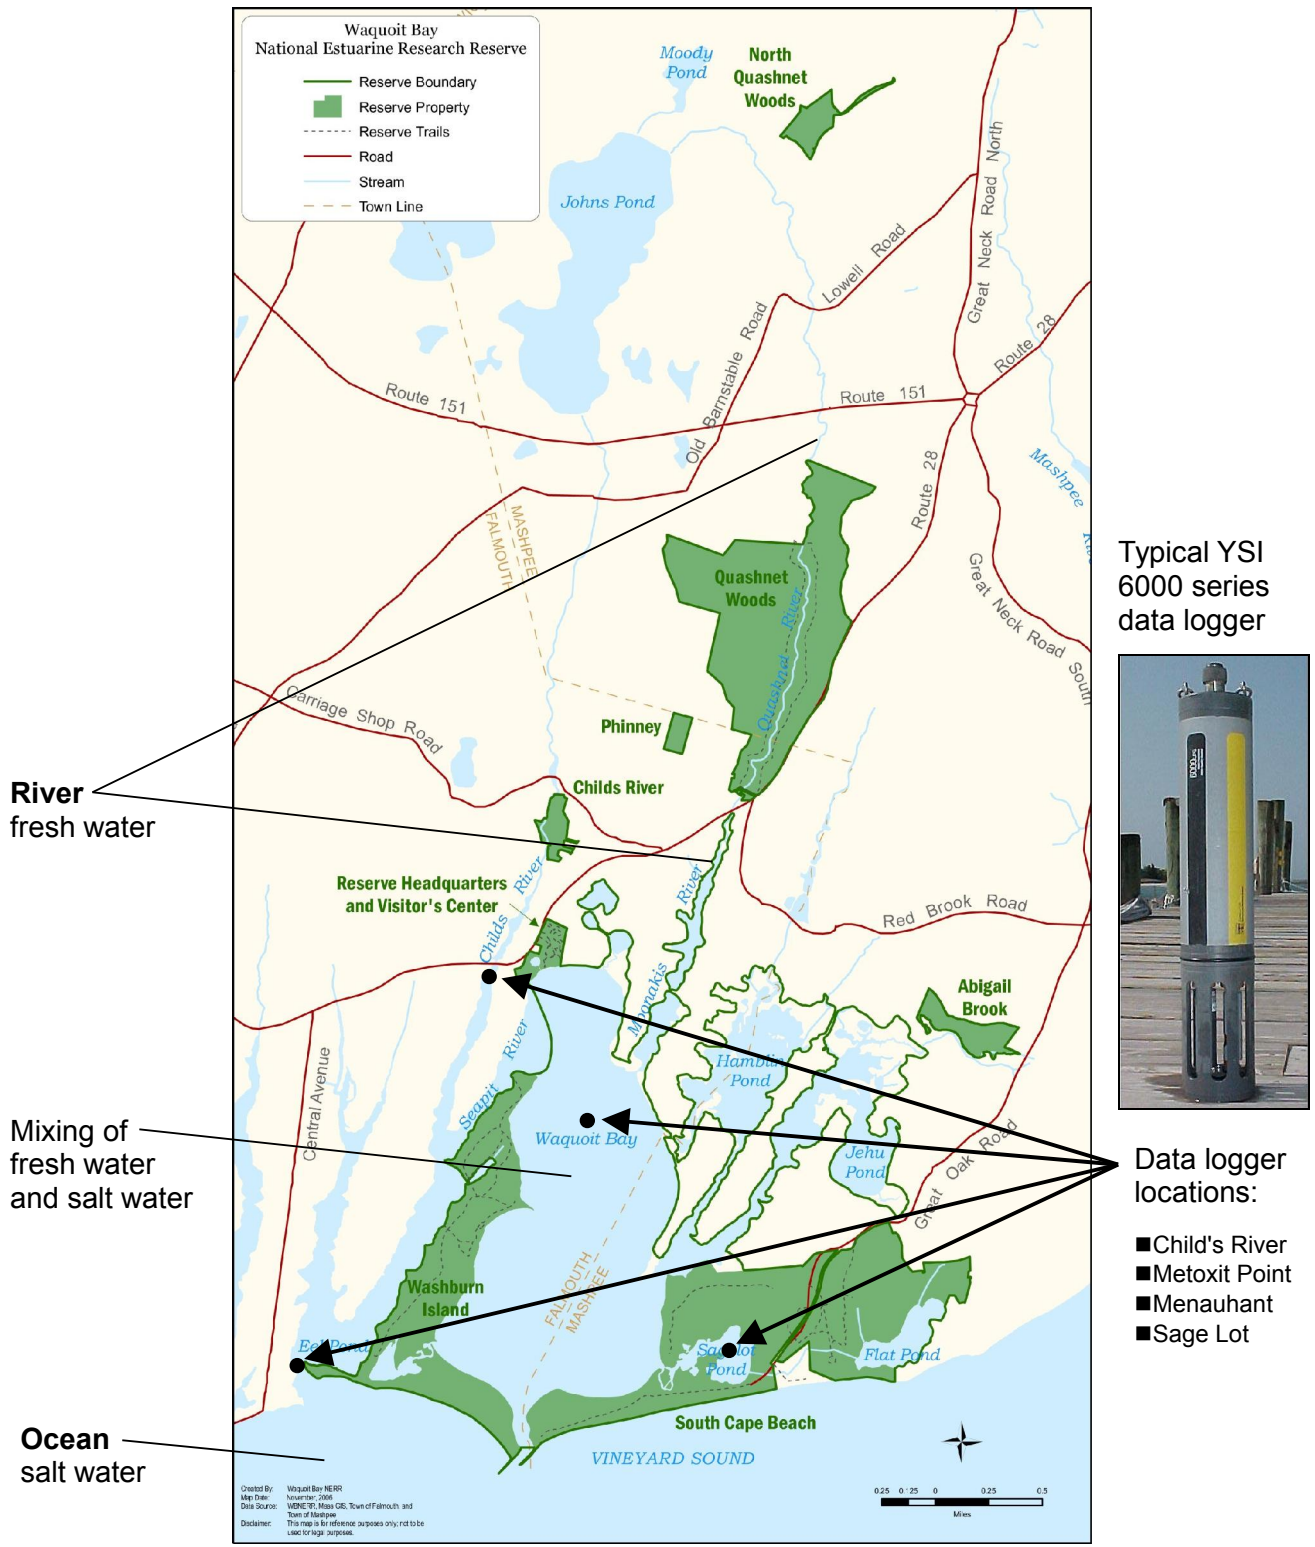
Waquoit Bay
National Estuarine Research Reserve

Reserve Boundary
Reserve Property
Reserve Trails
Road
Stream
Town Line

Moody Pond
North Quashnet Woods
Johns Pond
Lowell Road
Great Neck Road North
Route 28
Route 151
Old Barnstable Road
Route 151
Route 28
Mashpee
MASHPEE
FALMOUTH
Quashnet Woods
Quashnet River
Great Neck Road South
Carriage Shop Road
Phinney
Childs River
Reserve Headquarters and Visitor's Center
Childs River
River
Red Brook Road
Abigail Brook
Moonakis
Hamblin Pond
Seapit River
Central Avenue
Waquoit Bay
Jehu Pond
Great Oak Road
Washburn Island
FALMOUTH
MASHPEE
Eel Pond
Sage Lot Pond
Flat Pond
South Cape Beach
VINEYARD SOUND

Created By: Waquoit Bay NERR
Map Date: November 2006
Data Source: WBNERR, Mass GIS, Town of Falmouth and Town of Mashpee
Disclaimer: This map is for reference purposes only; not to be used for legal purposes.

0.25 0.125 0 0.25 0.5
Miles

River
fresh water

Mixing of
fresh water
and salt water

Ocean
salt water

Typical YSI 6000 series data logger

6000

Data logger locations:

■Child's River
■Metoxit Point
■Menauhant
■Sage Lot